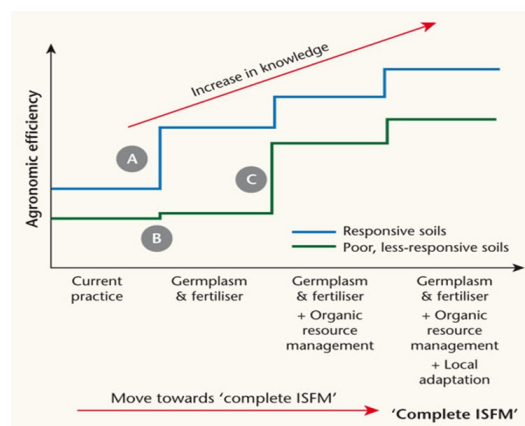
Increase in knowledge

Agronomic efficiency

A

C

B

Responsive soils

Poor, less-responsive soils

Current practice

Germplasm & fertiliser

Germplasm & fertiliser + Organic resource management

Germplasm & fertiliser + Organic resource management + Local adaptation

Move towards 'complete ISFM'

'Complete ISFM'